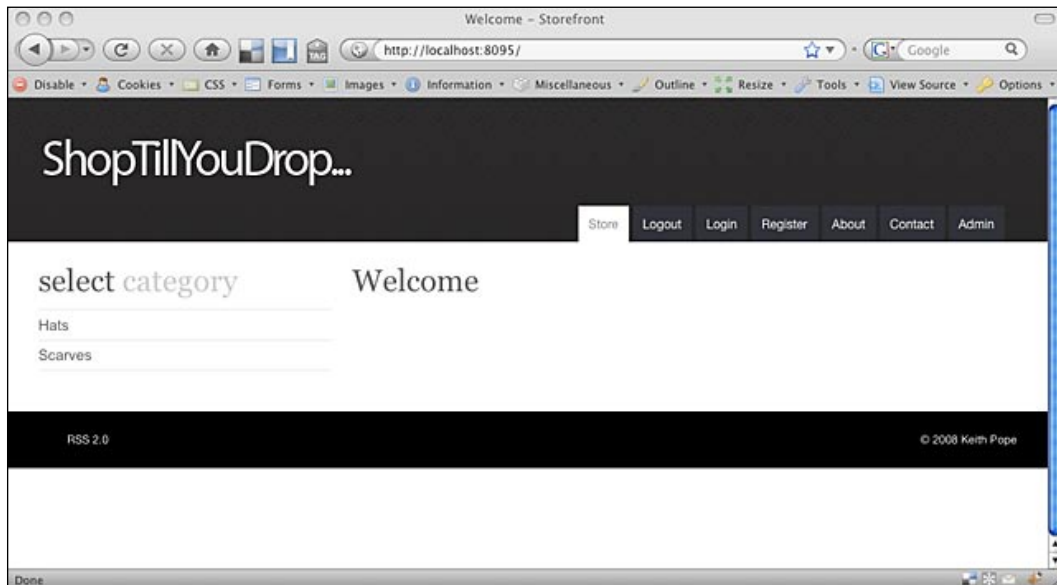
Welcome - Storefront

http://localhost:8095/

Google

Disable • Cookies • CSS • Forms • Images • Information • Miscellaneous • Outline • Resize • Tools • View Source • Options •

ShopTillYouDrop...

Store Logout Login Register About Contact Admin

select category

Hats

Scarves

Welcome

RSS 2.0

© 2008 Keith Pope

Done